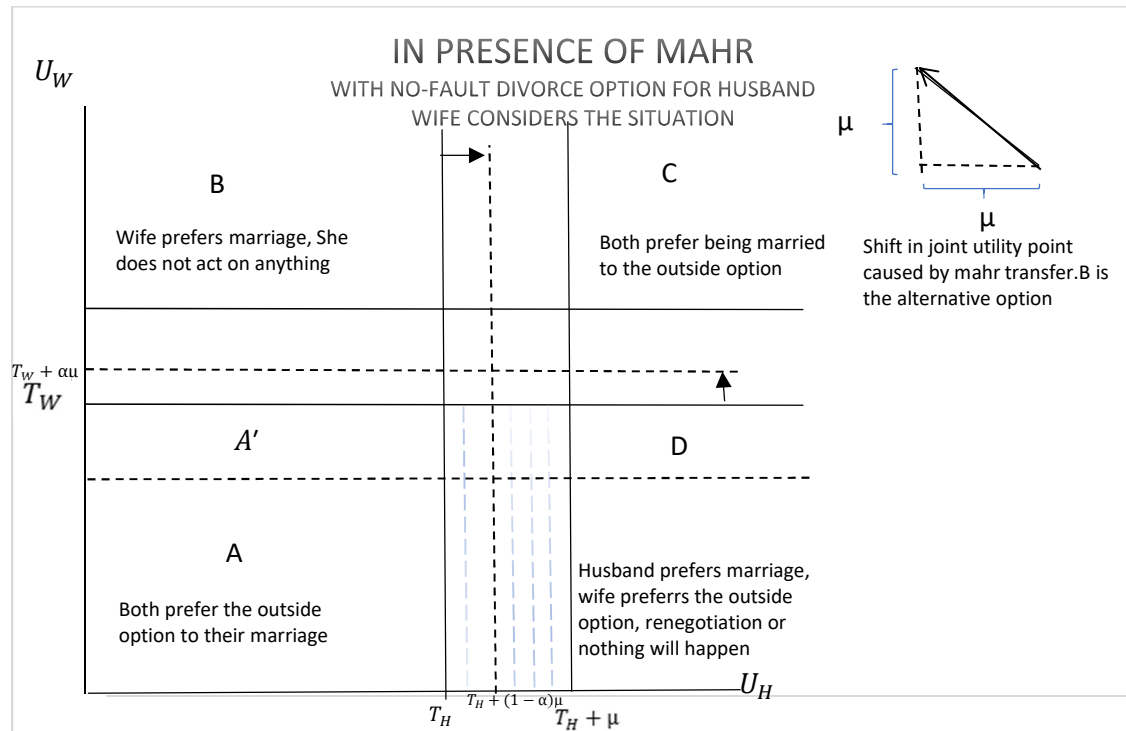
IN PRESENCE OF MAHR
WITH NO-FAULT DIVORCE OPTION FOR HUSBAND
WIFE CONSIDERS THE SITUATION

$U_W$

μ

μ

Shift in joint utility point caused by mahr transfer.B is the alternative option

B

Wife prefers marriage, She does not act on anything

C

Both prefer being married to the outside option

$T_W + \alpha\mu$

$T_W$

$A'$

D

A

Both prefer the outside option to their marriage

Husband prefers marriage, wife preferrs the outside option, renegotiation or nothing will happen

$U_H$

$T_H$

$T_H + (1-\alpha)\mu$

$T_H + \mu$